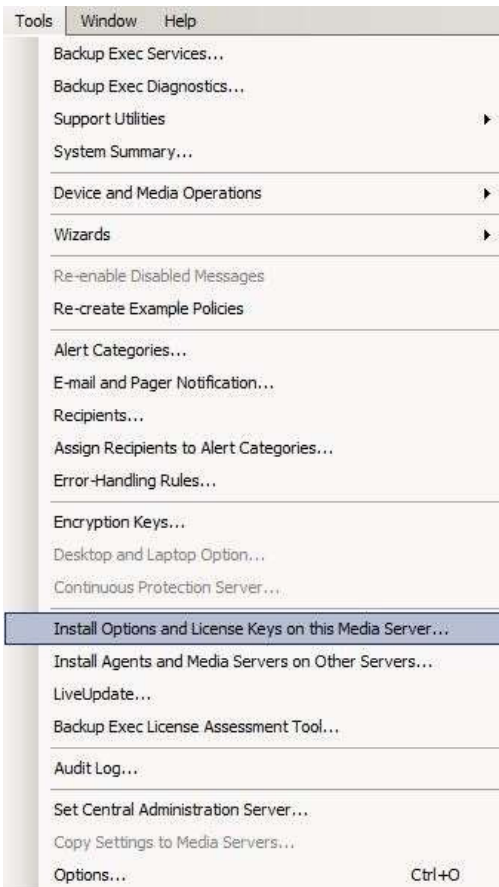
Tools Window Help

Backup Exec Services...
Backup Exec Diagnostics...
Support Utilities
System Summary...

Device and Media Operations

Wizards

Re-enable Disabled Messages
Re-create Example Policies

Alert Categories...
E-mail and Pager Notification...
Recipients...
Assign Recipients to Alert Categories...
Error-Handling Rules...

Encryption Keys...
Desktop and Laptop Option...
Continuous Protection Server...

Install Options and License Keys on this Media Server...
Install Agents and Media Servers on Other Servers...
LiveUpdate...
Backup Exec License Assessment Tool...

Audit Log...

Set Central Administration Server...
Copy Settings to Media Servers...
Options... Ctrl+O